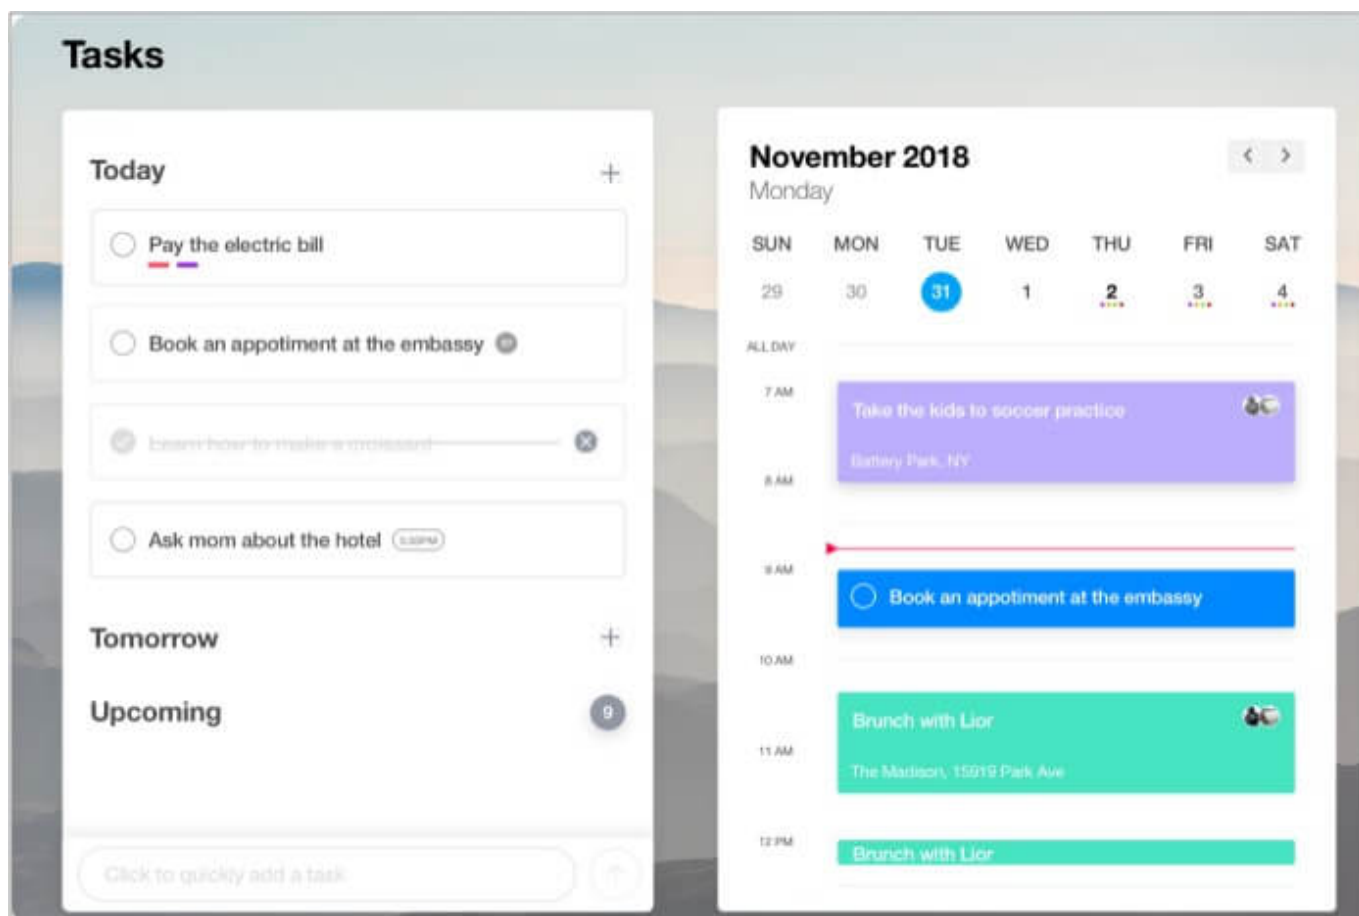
Tasks

Today +

Pay the electric bill

Book an appotiment at the embassy

Learn how to make a croissant

Ask mom about the hotel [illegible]

Tomorrow +

Upcoming 9

Click to quickly add a task

November 2018
Monday

| SUN | MON | TUE | WED | THU | FRI | SAT |
|---|---|---|---|---|---|---|
| 29 | 30 | 31 | 1 | 2 | 3 | 4 |

ALL DAY

7 AM

Take the kids to soccer practice
Battery Park, NY

8 AM

9 AM

Book an appotiment at the embassy

10 AM

Brunch with Lior
The Madison, 15919 Park Ave

11 AM

12 PM

Brunch with Lior